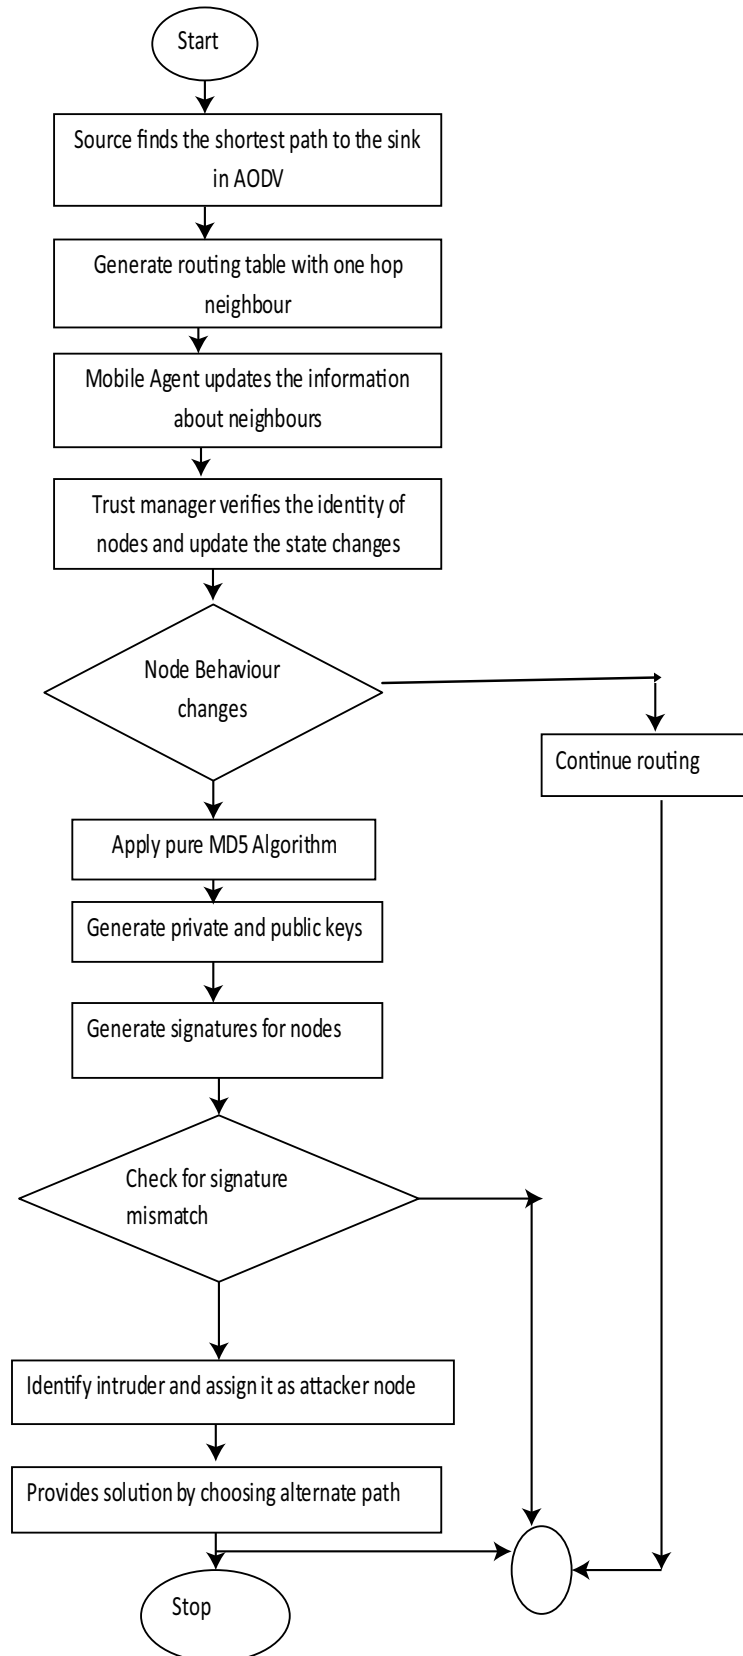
Start

Source finds the shortest path to the sink in AODV

Generate routing table with one hop neighbour

Mobile Agent updates the information about neighbours

Trust manager verifies the identity of nodes and update the state changes

Node Behaviour changes

Continue routing

Apply pure MD5 Algorithm

Generate private and public keys

Generate signatures for nodes

Check for signature mismatch

Identify intruder and assign it as attacker node

Provides solution by choosing alternate path

Stop